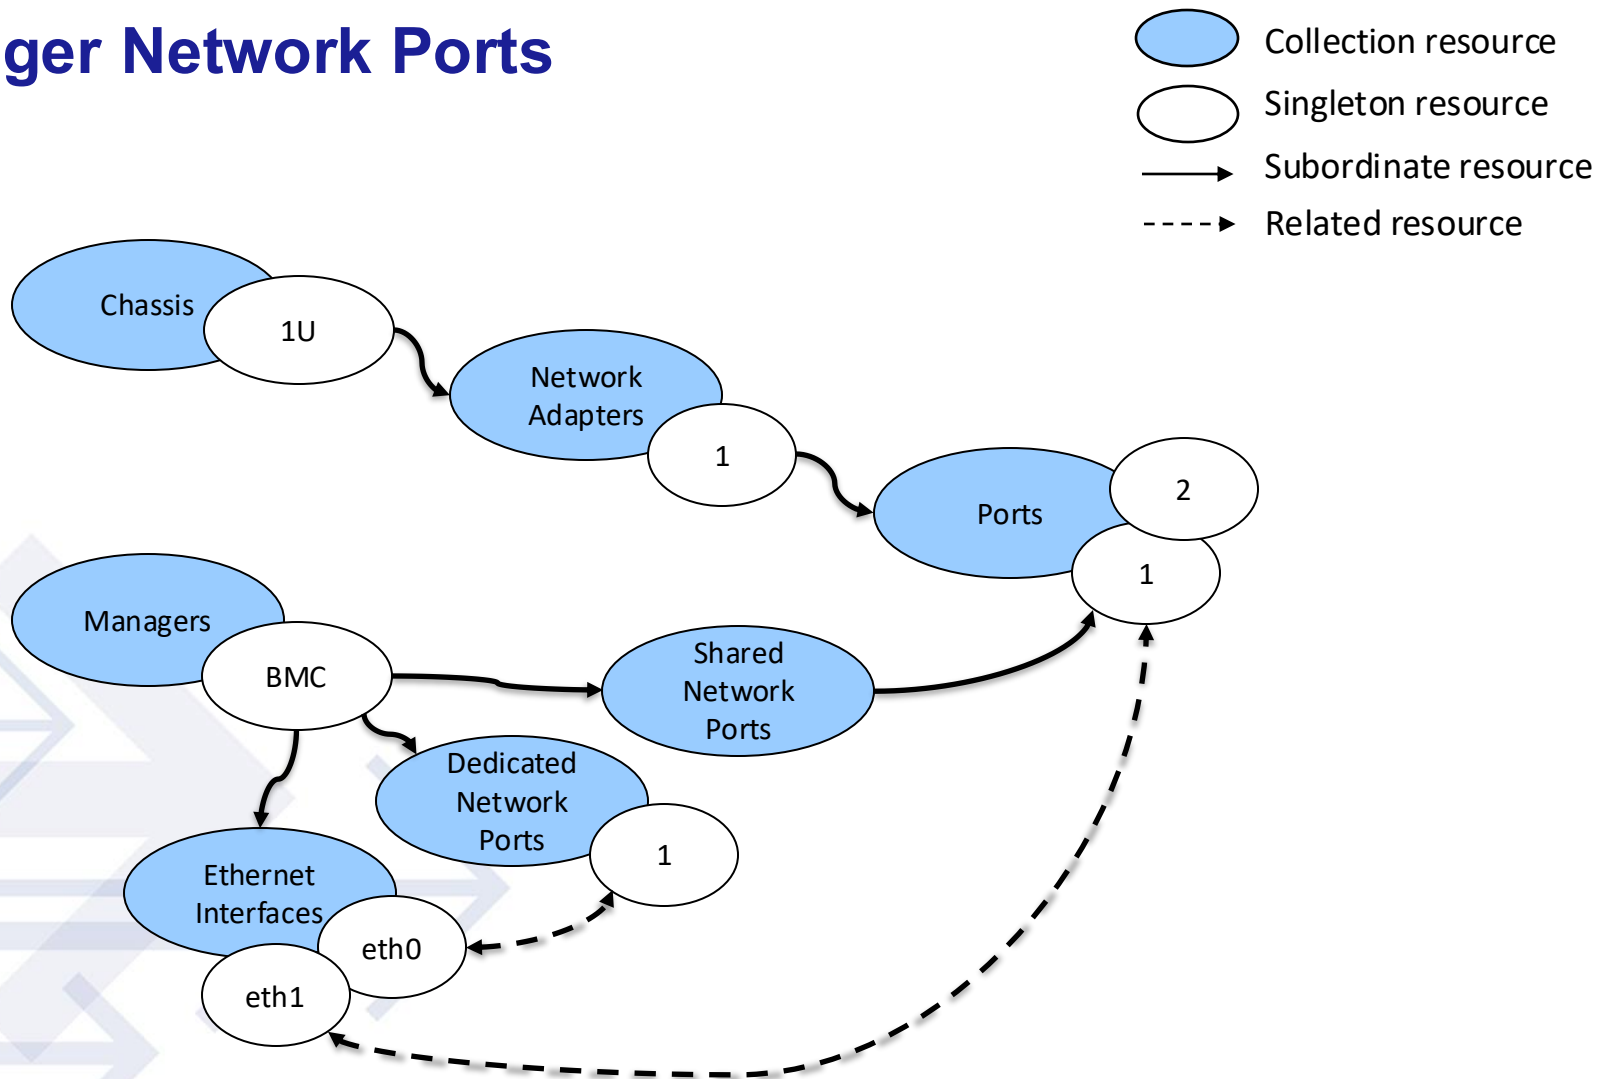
ger Network Ports

Collection resource
Singleton resource
Subordinate resource
Related resource

Chassis
1U
Network Adapters
1
Ports
2
1
Managers
BMC
Shared Network Ports
Dedicated Network Ports
1
Ethernet Interfaces
eth0
eth1